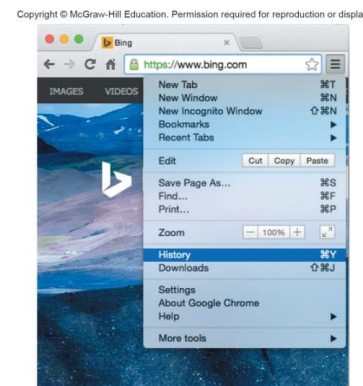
Copyright © McGraw-Hill Education. Permission required for reproduction or displa

Bing

https://www.bing.com

IMAGES VIDEOS

New Tab ⌘T
New Window ⌘N
New Incognito Window ⇧⌘N
Bookmarks
Recent Tabs

Edit Cut Copy Paste

Save Page As... ⌘S
Find... ⌘F
Print... ⌘P

Zoom − 100% +

History ⌘Y
Downloads ⇧⌘J

Settings
About Google Chrome
Help

More tools